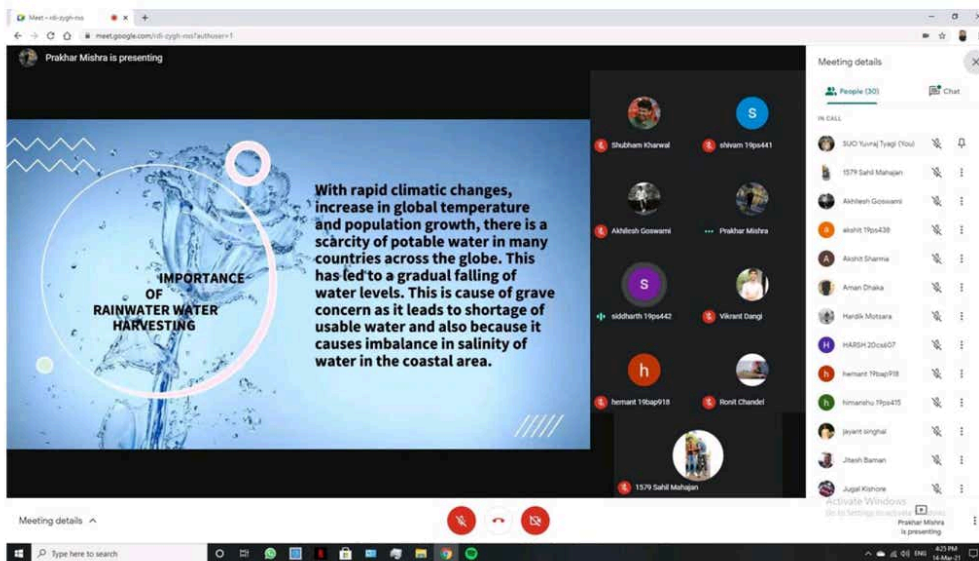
Meet – rdi-zygh-ros

meet.google.com/rdi-zygh-ros?authuser=1

Prakhar Mishra is presenting

IMPORTANCE OF RAINWATER WATER HARVESTING

With rapid climatic changes, increase in global temperature and population growth, there is a scarcity of potable water in many countries across the globe. This has led to a gradual falling of water levels. This is cause of grave concern as it leads to shortage of usable water and also because it causes imbalance in salinity of water in the coastal area.

Shubham Kharwal

S

shivam 19ps441

Akhilesh Goswami

Prakhar Mishra

S

siddharth 19ps442

Vikrant Dangi

h

hemant 19bap918

Ronit Chandel

1579 Sahil Mahajan

Meeting details

People (30)

Chat

IN CALL

SUO Yuvraj Tyagi (You)

1579 Sahil Mahajan

Akhilesh Goswami

a

akshit 19ps438

A

Akshit Sharma

Aman Dhaka

Hardik Motsara

H

HARSH 20csi07

h

hemant 19bap918

h

himanshu 19ps415

jayant singhal

Jitesh Barnan

Jugal Kishore

Activate Windows
Go to Settings to activate Windows.

Meeting details

Prakhar Mishra is presenting

Type here to search

ENG

4:23 PM
14-Mar-21